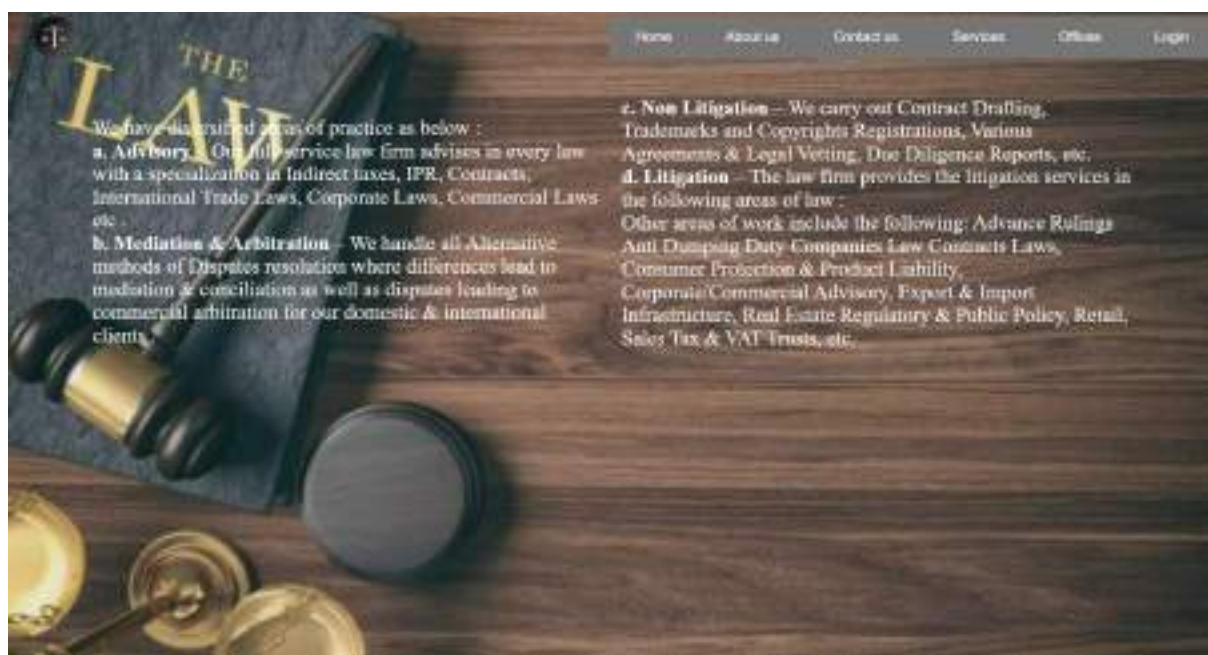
Home About us Contact us Services Offices Login

THE LAW

We have diversified areas of practice as below :
a. Advisory – Our full service law firm advises in every law with a specialization in Indirect taxes, IPR, Contracts, International Trade Laws, Corporate Laws, Commercial Laws etc .
b. Mediation & Arbitration – We handle all Alternative methods of Disputes resolution where differences lead to mediation & conciliation as well as disputes leading to commercial arbitration for our domestic & international clients.

c. Non Litigation – We carry out Contract Drafting, Trademarks and Copyrights Registrations, Various Agreements & Legal Vetting, Due Diligence Reports, etc.
d. Litigation – The law firm provides the litigation services in the following areas of law :
Other areas of work include the following: Advance Rulings Anti Dumping Duty Companies Law Contracts Laws, Consumer Protection & Product Liability, Corporate/Commercial Advisory, Export & Import Infrastructure, Real Estate Regulatory & Public Policy, Retail, Sales Tax & VAT Trusts, etc.